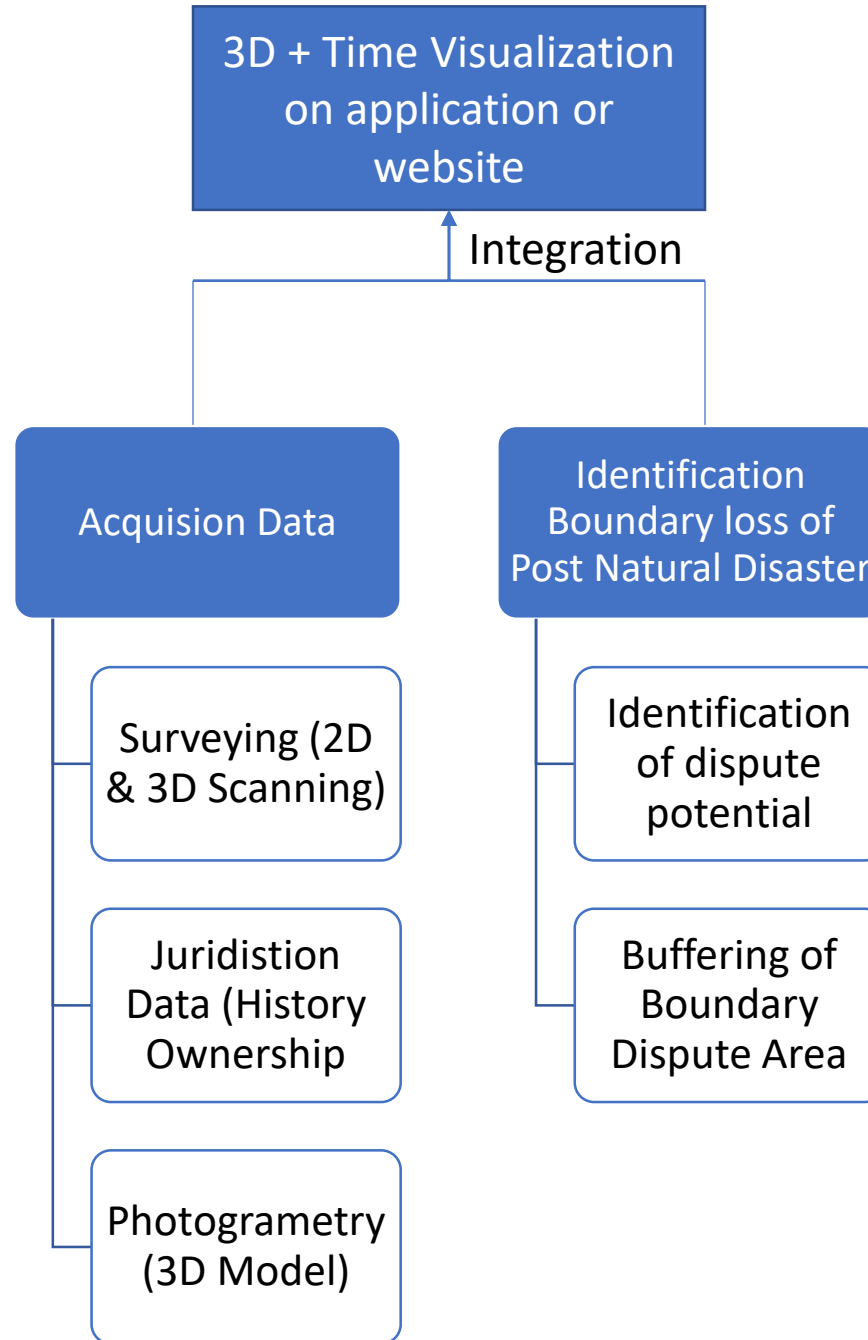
3D + Time Visualization on application or website

Integration

Acquision Data

Surveying (2D & 3D Scanning)

Juridistion Data (History Ownership

Photogrametry (3D Model)

Identification Boundary loss of Post Natural Disaster

Identification of dispute potential

Buffering of Boundary Dispute Area